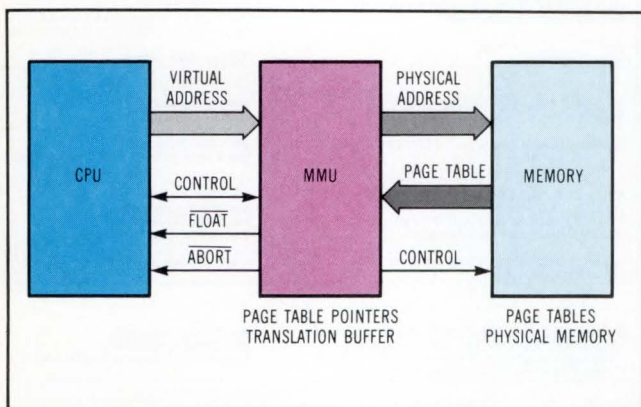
CPU

VIRTUAL ADDRESS

CONTROL

$\overline{\text{FLOAT}}$

$\overline{\text{ABORT}}$

MMU

PAGE TABLE POINTERS
TRANSLATION BUFFER

PHYSICAL ADDRESS

PAGE TABLE

CONTROL

MEMORY

PAGE TABLES
PHYSICAL MEMORY